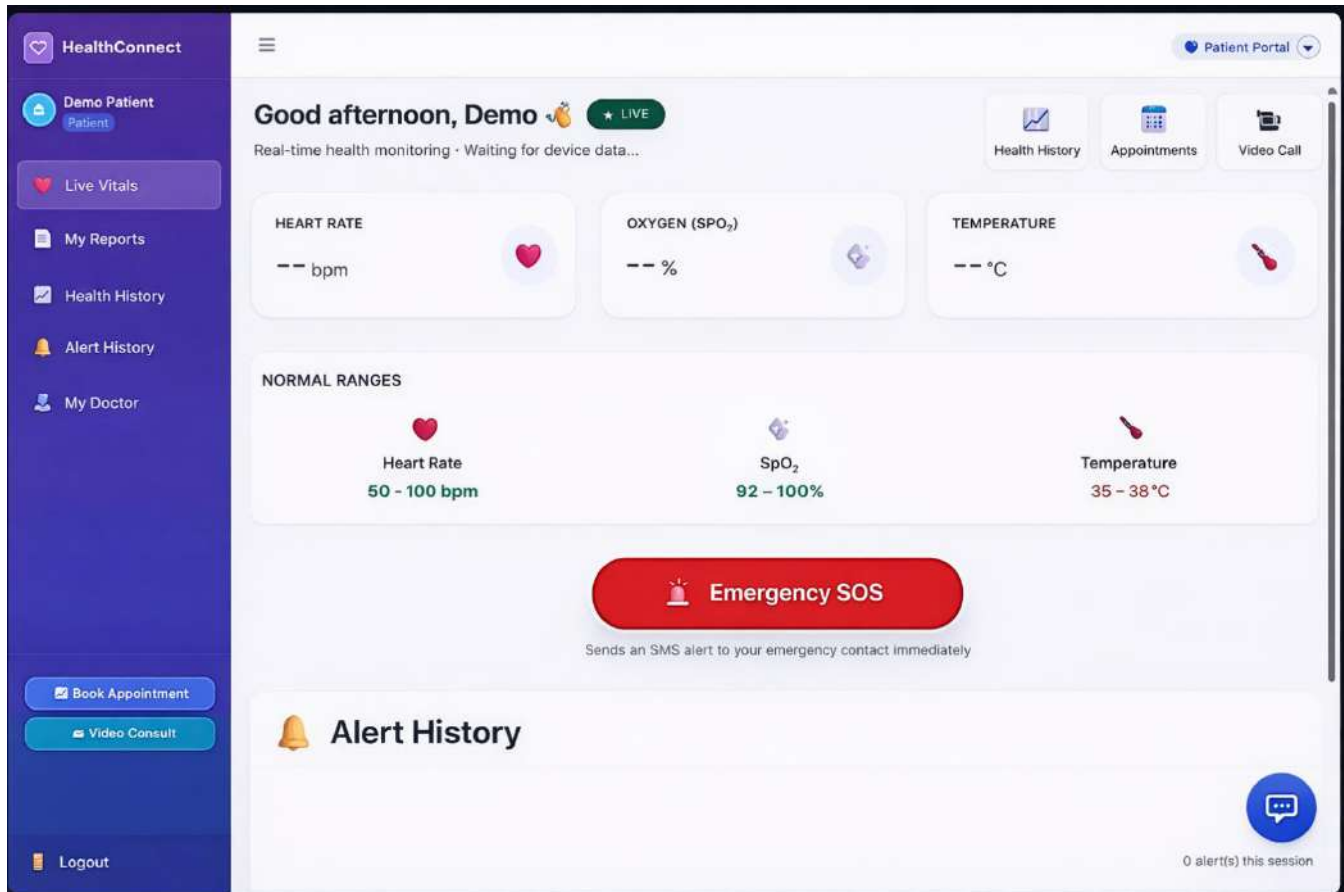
HealthConnect

Demo Patient
Patient

Live Vitals
My Reports
Health History
Alert History
My Doctor

Book Appointment
Video Consult

Logout

Patient Portal

Good afternoon, Demo
★ LIVE
Real-time health monitoring · Waiting for device data...

Health History
Appointments
Video Call

HEART RATE
-- bpm

OXYGEN ($SPO_2$)
-- %

TEMPERATURE
-- °C

NORMAL RANGES

Heart Rate
50 - 100 bpm

$SpO_2$
92 – 100%

Temperature
35 – 38 °C

Emergency SOS
Sends an SMS alert to your emergency contact immediately

Alert History

0 alert(s) this session